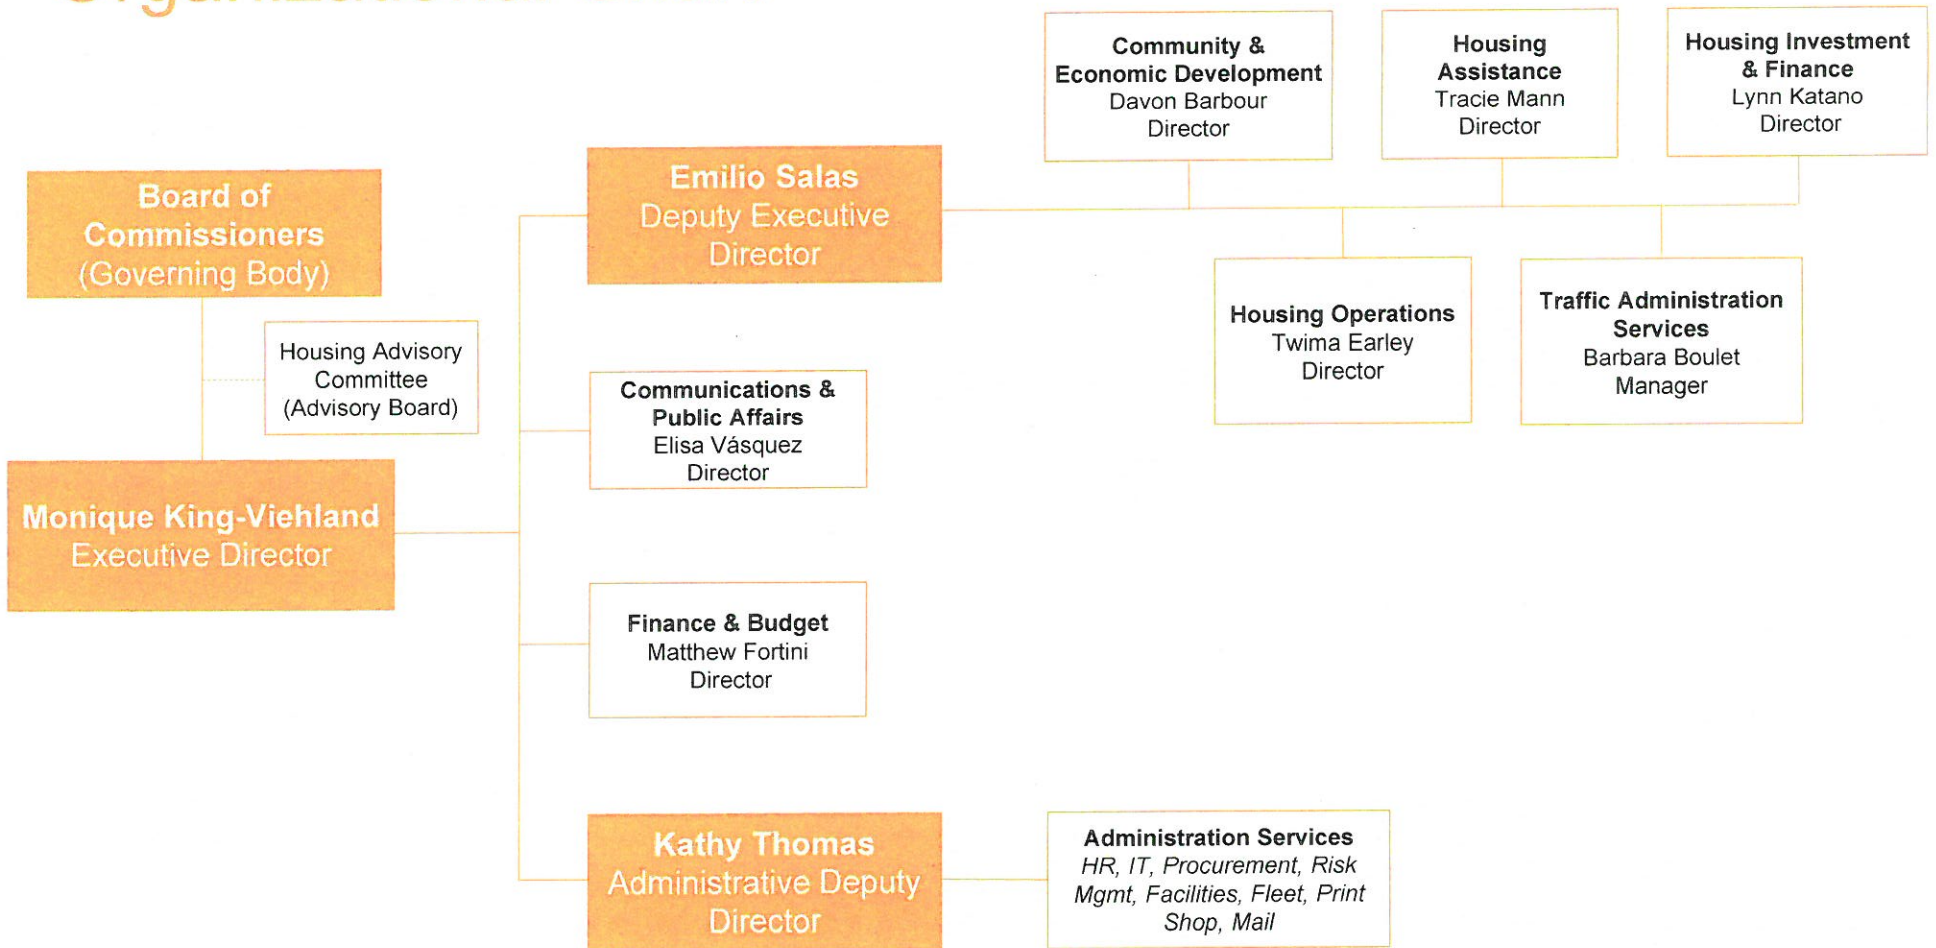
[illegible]

Board of Commissioners (Governing Body)

Housing Advisory Committee (Advisory Board)

Monique King-Viehland Executive Director

Emilio Salas Deputy Executive Director

Community & Economic Development Davon Barbour Director

Housing Assistance Tracie Mann Director

Housing Investment & Finance Lynn Katano Director

Housing Operations Twima Earley Director

Traffic Administration Services Barbara Boulet Manager

Communications & Public Affairs Elisa Vásquez Director

Finance & Budget Matthew Fortini Director

Kathy Thomas Administrative Deputy Director

Administration Services
*HR, IT, Procurement, Risk Mgmt, Facilities, Fleet, Print Shop, Mail*